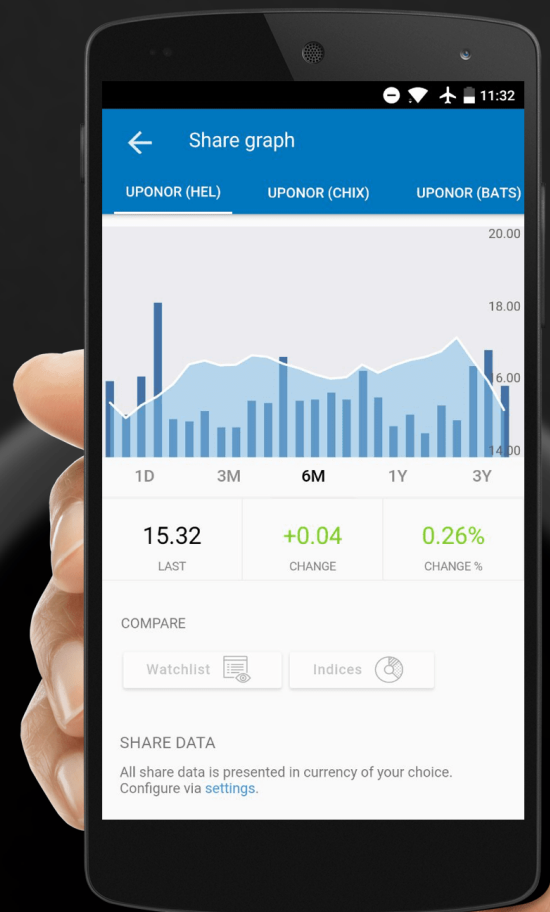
11:32

Share graph

UPONOR (HEL) UPONOR (CHIX) UPONOR (BATS)

20.00
18.00
16.00
14.00

1D 3M 6M 1Y 3Y

| 15.32 | +0.04 | 0.26% |
|---|---|---|
| LAST | CHANGE | CHANGE % |

COMPARE

Watchlist Indices

SHARE DATA

All share data is presented in currency of your choice. Configure via settings.